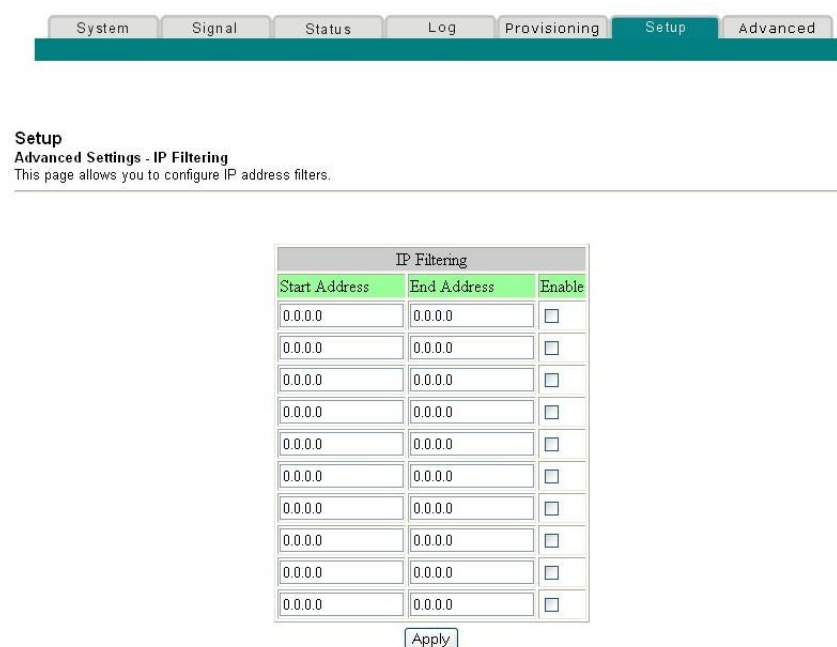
System | Signal | Status | Log | Provisioning | Setup | Advanced

Setup
Advanced Settings - IP Filtering
This page allows you to configure IP address filters.

| IP Filtering | | |
|---|---|---|
| Start Address | End Address | Enable |
| 0.0.0.0 | 0.0.0.0 | ☐ |
| 0.0.0.0 | 0.0.0.0 | ☐ |
| 0.0.0.0 | 0.0.0.0 | ☐ |
| 0.0.0.0 | 0.0.0.0 | ☐ |
| 0.0.0.0 | 0.0.0.0 | ☐ |
| 0.0.0.0 | 0.0.0.0 | ☐ |
| 0.0.0.0 | 0.0.0.0 | ☐ |
| 0.0.0.0 | 0.0.0.0 | ☐ |
| 0.0.0.0 | 0.0.0.0 | ☐ |
| 0.0.0.0 | 0.0.0.0 | ☐ |

Apply